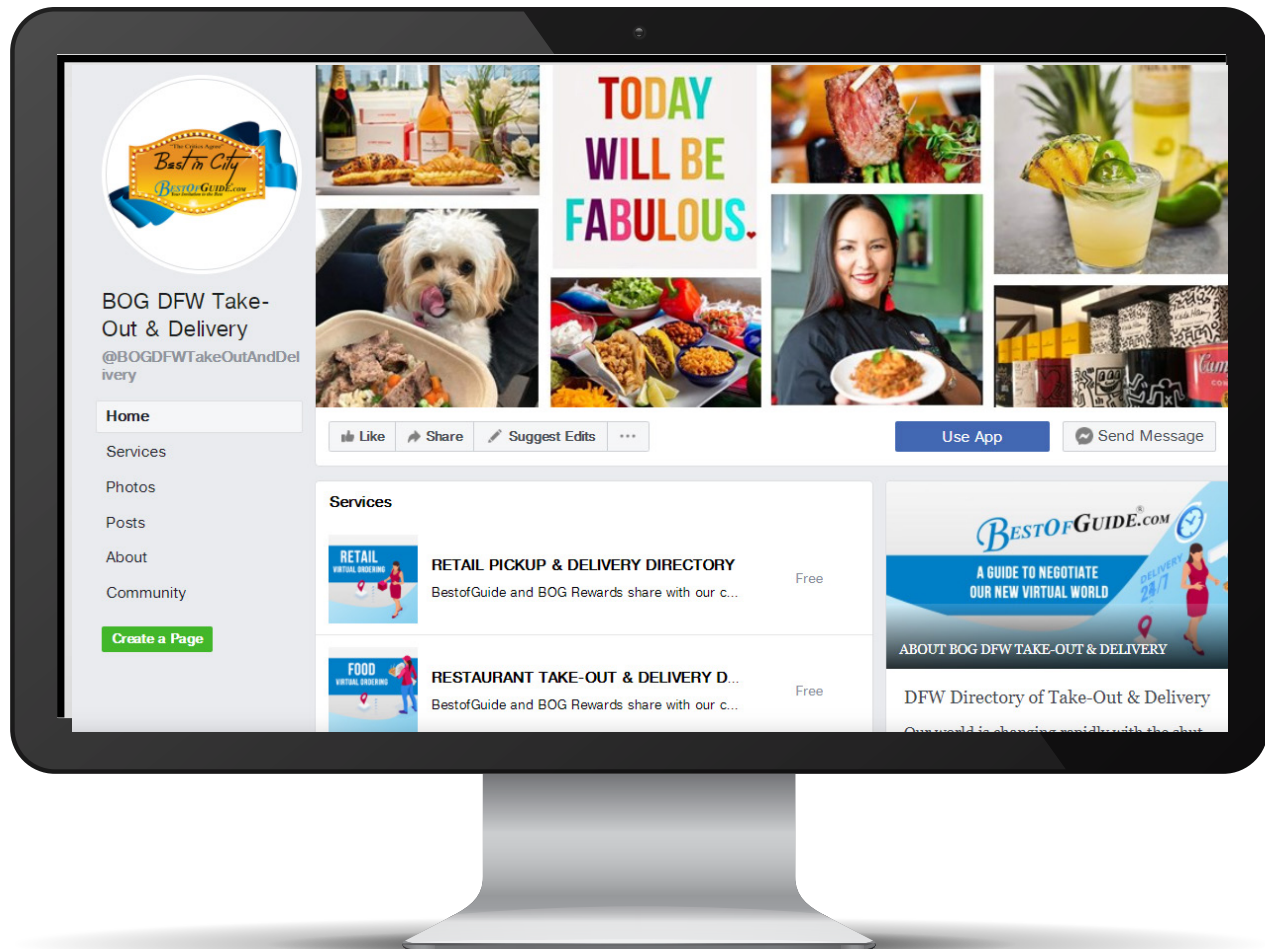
"The Critics Agree"
Best in City
BestofGuide.com

BOG DFW Take-Out & Delivery
@BOGDFWTakeOutAndDelivery

Home
Services
Photos
Posts
About
Community
Create a Page

TODAY WILL BE FABULOUS.

Like
Share
Suggest Edits
···
Use App
Send Message

Services

RETAIL
VIRTUAL ORDERING
RETAIL PICKUP & DELIVERY DIRECTORY
BestofGuide and BOG Rewards share with our c...
Free

FOOD
VIRTUAL ORDERING
RESTAURANT TAKE-OUT & DELIVERY D...
BestofGuide and BOG Rewards share with our c...
Free

BestOfGuide.com®
A GUIDE TO NEGOTIATE OUR NEW VIRTUAL WORLD
DELIVERY 24/7
ABOUT BOG DFW TAKE-OUT & DELIVERY
DFW Directory of Take-Out & Delivery
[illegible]